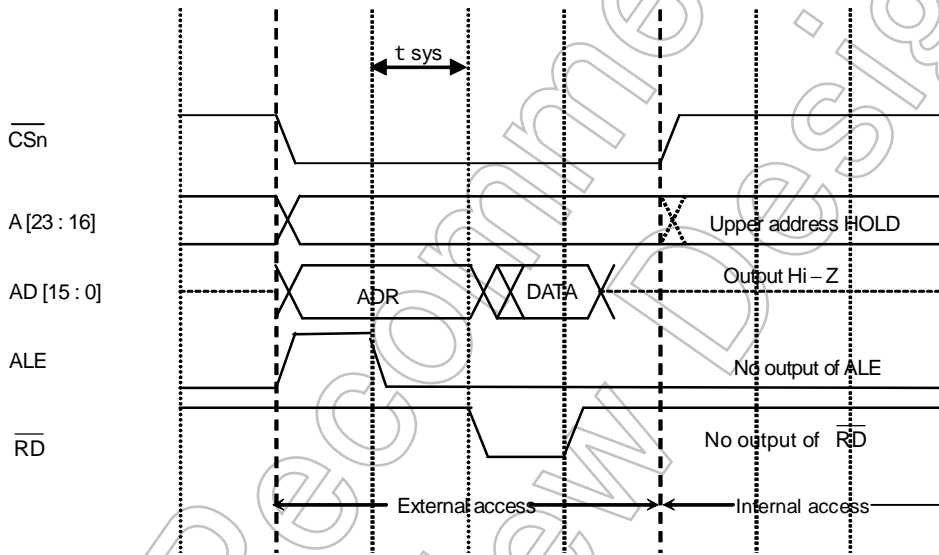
t sys

$\overline{CSn}$

A [23 : 16]

Upper address HOLD

AD [15 : 0]

ADR

DATA

Output Hi – Z

ALE

No output of ALE

$\overline{RD}$

No output of $\overline{RD}$

External access

Internal access

Not Recommended for New Design